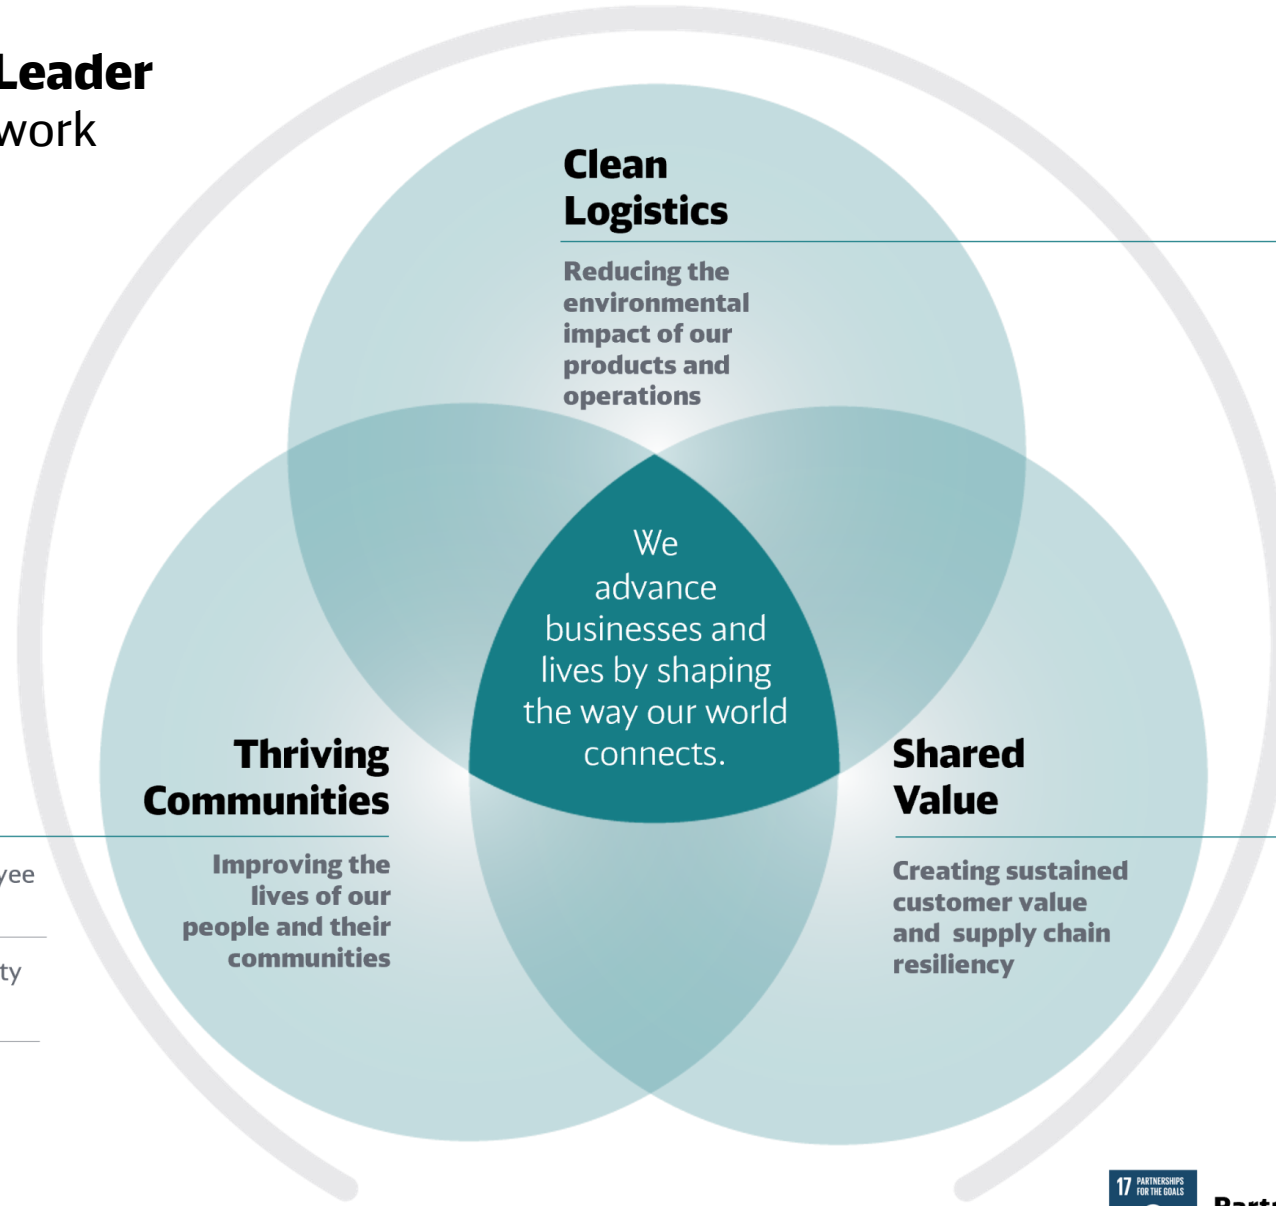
Leader
work

Clean Logistics

Reducing the environmental impact of our products and operations

We advance businesses and lives by shaping the way our world connects.

Thriving Communities

Improving the lives of our people and their communities

Shared Value

Creating sustained customer value and supply chain resiliency

yee

ty

17 PARTNERSHIPS FOR THE GOALS

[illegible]